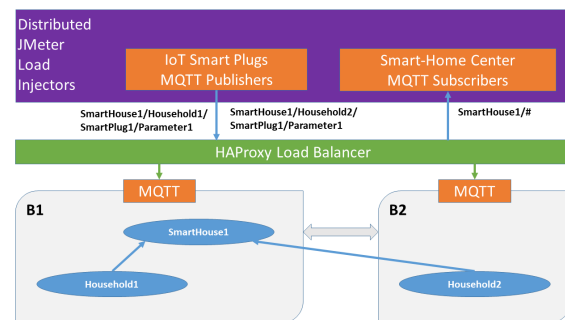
Distributed JMeter Load Injectors

IoT Smart Plugs MQTT Publishers

Smart-Home Center MQTT Subscribers

SmartHouse1/Household1/ SmartPlug1/Parameter1

SmartHouse1/Household2/ SmartPlug1/Parameter1

SmartHouse1/#

HAProxy Load Balancer

MQTT

MQTT

B1

B2

SmartHouse1

Household1

Household2